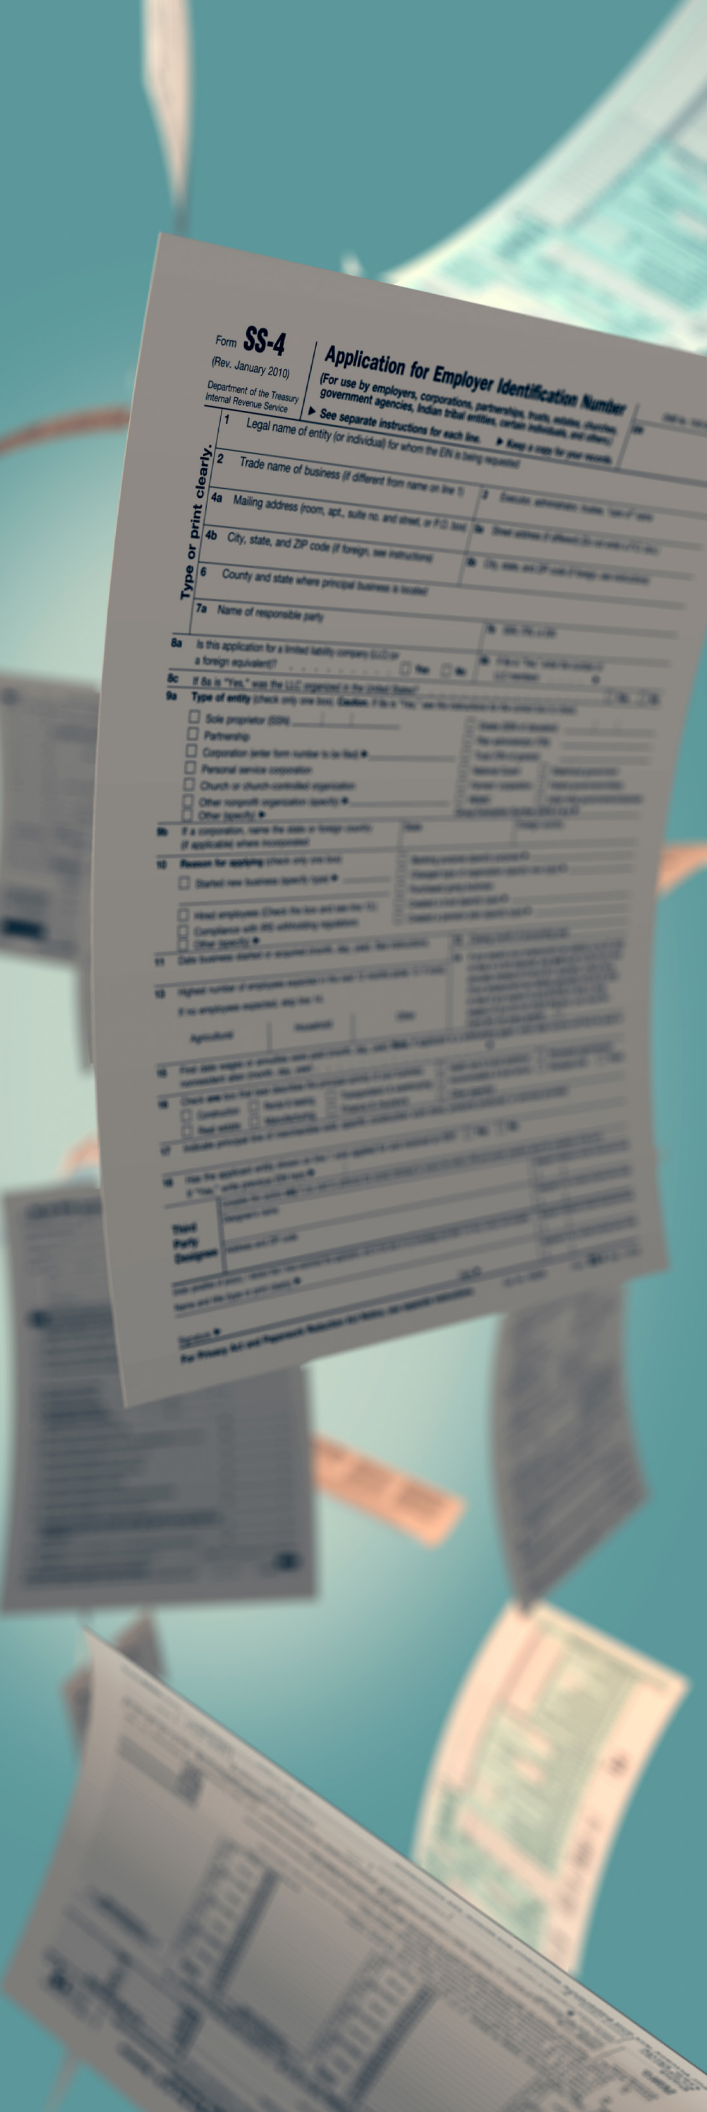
Form SS-4
(Rev. January 2010)
Department of the Treasury
Internal Revenue Service

Application for Employer Identification Number
(For use by employers, corporations, partnerships, trusts, estates, churches, government agencies, Indian tribal entities, certain individuals, and others.)
▶ See separate instructions for each line. ▶ Keep a copy for your records.

Type or print clearly.

1 Legal name of entity (or individual) for whom the EIN is being requested
2 Trade name of business (if different from name on line 1)
3 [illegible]
4a Mailing address (room, apt., suite no. and street, or P.O. box)
5a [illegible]
4b City, state, and ZIP code (if foreign, see instructions)
5b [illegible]
6 County and state where principal business is located
7a Name of responsible party
7b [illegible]
8a Is this application for a limited liability company (LLC) (or a foreign equivalent)? Yes No
8b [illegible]
8c If 8a is "Yes," was the LLC organized in the United States?
9a Type of entity (check only one box). Caution. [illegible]
Sole proprietor (SSN)
Partnership
Corporation (enter form number to be filed) ▶
Personal service corporation
Church or church-controlled organization
Other nonprofit organization (specify) ▶
Other (specify) ▶
9b If a corporation, name the state or foreign country (if applicable) where incorporated
10 Reason for applying (check only one box)
Started new business (specify type) ▶
Hired employees (Check the box and see line 13.)
Compliance with IRS withholding regulations
Other (specify) ▶
11 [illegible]
12 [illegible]
13 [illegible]
Agricultural Household Other
14 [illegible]
15 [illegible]
16 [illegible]
17 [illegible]
18 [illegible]
Third Party Designee
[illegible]
For Privacy Act and Paperwork Reduction Act Notice, see separate instructions.